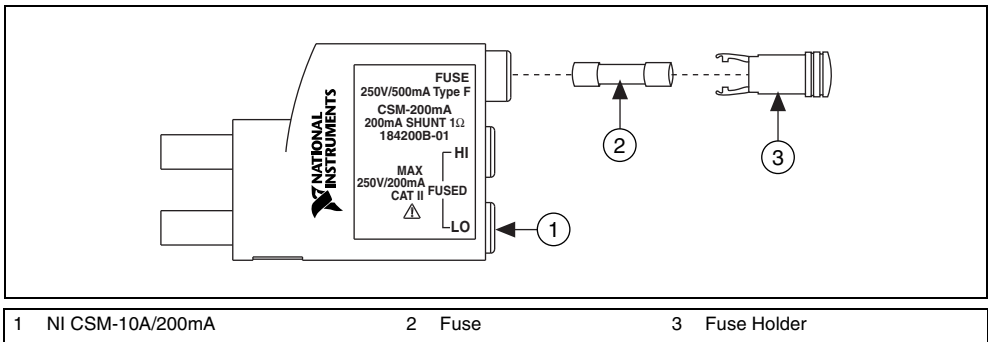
NATIONAL INSTRUMENTS

FUSE
250V/500mA Type F
CSM-200mA
200mA SHUNT 1Ω
184200B-01

MAX
250V/200mA
CAT II
⚠

HI
FUSED
LO

1

2

3

| 1 | NI CSM-10A/200mA | 2 | Fuse | 3 | Fuse Holder |
|---|---|---|---|---|---|